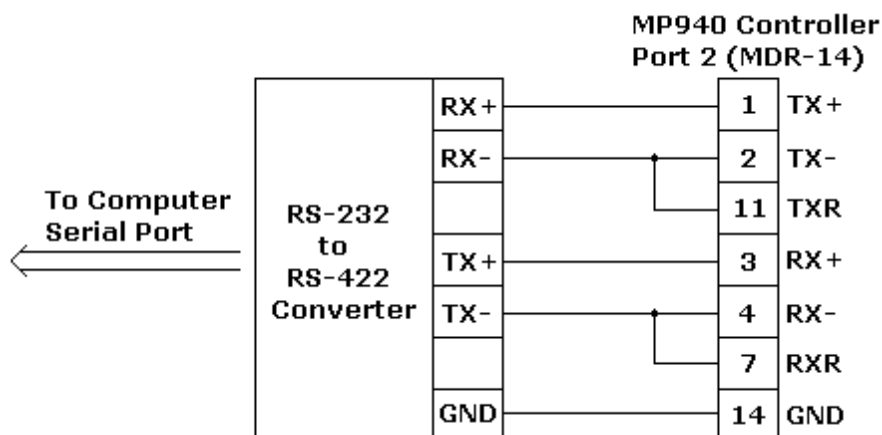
MP940 Controller
Port 2 (MDR-14)

To Computer
Serial Port

RS-232
to
RS-422
Converter

| RX+ |
| RX- |
| |
| TX+ |
| TX- |
| |
| GND |

| 1 | TX+ |
|---|---|
| 2 | TX- |
| 11 | TXR |
| 3 | RX+ |
| 4 | RX- |
| 7 | RXR |
| 14 | GND |